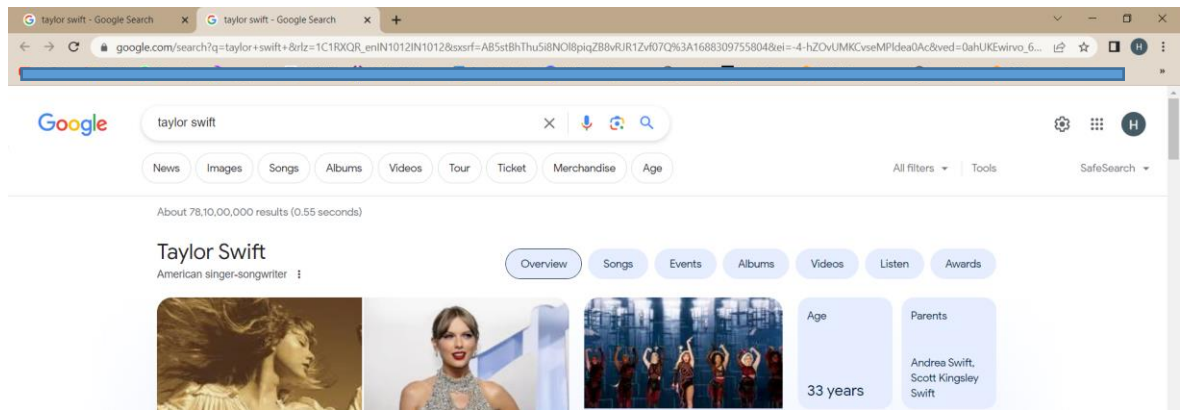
taylor swift - Google Search × taylor swift - Google Search × +

google.com/search?q=taylor+swift+&rlz=1C1RXQR_enIN1012IN1012&sxsrf=AB5stBhThu5i8NOl8piqZB8vRJR1Zvf07Q%3A1688309755804&ei=-4-hZOvUMKCvseMPIdea0Ac&ved=0ahUKEwirvo_6...

Google

taylor swift

News Images Songs Albums Videos Tour Ticket Merchandise Age

All filters Tools SafeSearch

About 78,10,00,000 results (0.55 seconds)

Taylor Swift
American singer-songwriter

Overview Songs Events Albums Videos Listen Awards

Age
33 years

Parents
Andrea Swift, Scott Kingsley Swift

H